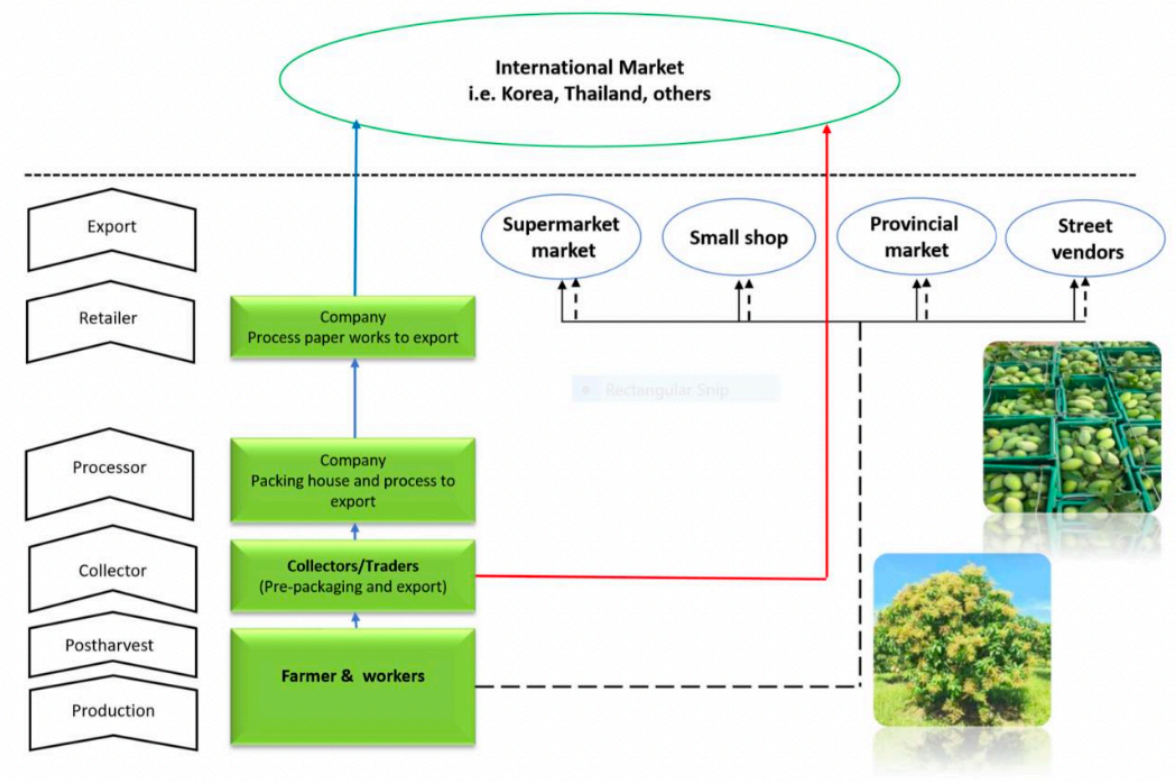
International Market
i.e. Korea, Thailand, others

Export

Retailer

Processor

Collector

Postharvest

Production

Company
Process paper works to export

Company
Packing house and process to export

Collectors/Traders
(Pre-packaging and export)

Farmer & workers

Supermarket market

Small shop

Provincial market

Street vendors

Rectangular Snip